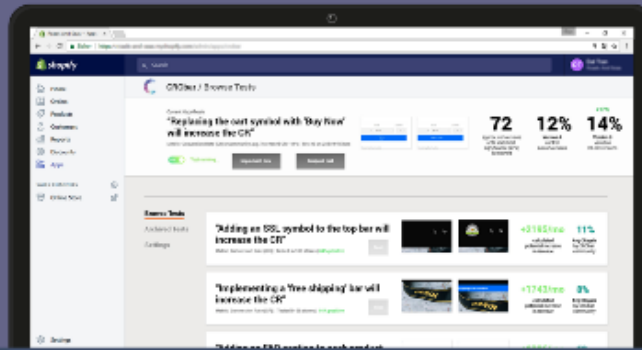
shopify

Search

Home
Orders
Products
Customers
Reports
Discounts
Apps

SALES CHANNELS
Online Store

Settings

CROlass / Browse Tests

"Replacing the cart symbol with 'Buy Now' will increase the CR"

72

12%

14%

Browse Tests
Archived Tests
Settings

"Adding an SSL symbol to the top bar will increase the CR"

+$185/mo

11%

"Implementing a 'free shipping' bar will increase the CR"

+$743/mo

8%

"Adding an FAQ section to each product